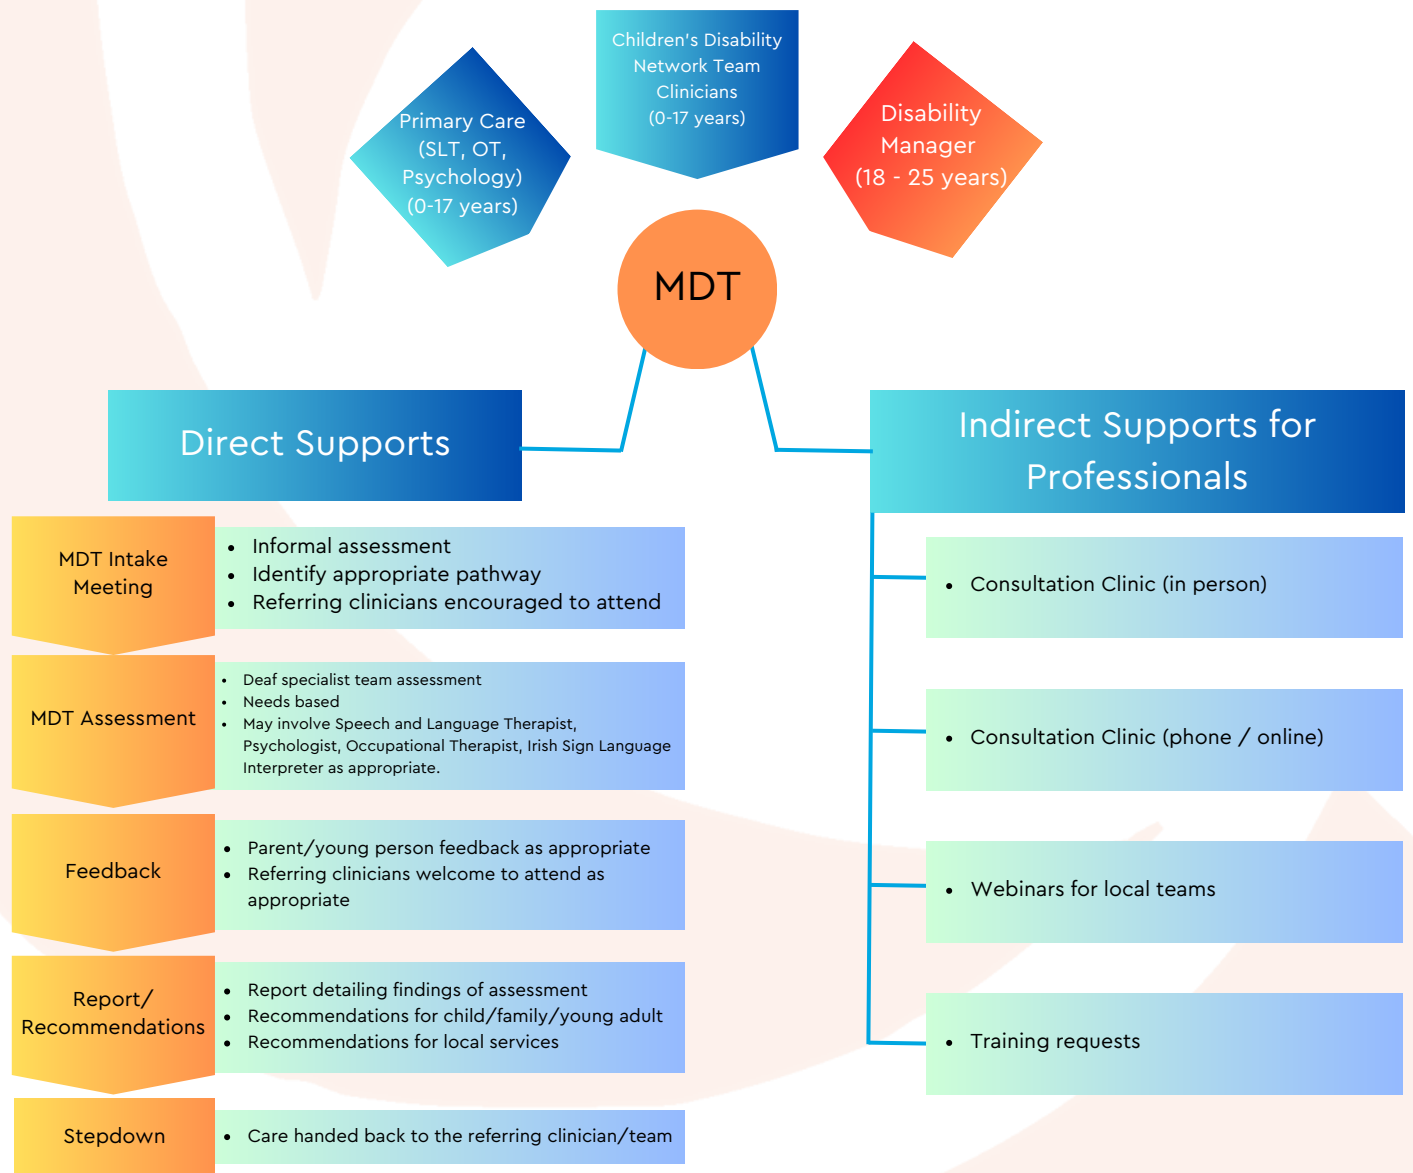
Primary Care (SLT, OT, Psychology) (0-17 years)

Children's Disability Network Team Clinicians (0-17 years)

Disability Manager (18 - 25 years)

MDT

Direct Supports

Indirect Supports for Professionals

MDT Intake Meeting

- Informal assessment
- Identify appropriate pathway
- Referring clinicians encouraged to attend

MDT Assessment

- Deaf specialist team assessment
- Needs based
- May involve Speech and Language Therapist, Psychologist, Occupational Therapist, Irish Sign Language Interpreter as appropriate.

Feedback

- Parent/young person feedback as appropriate
- Referring clinicians welcome to attend as appropriate

Report/ Recommendations

- Report detailing findings of assessment
- Recommendations for child/family/young adult
- Recommendations for local services

Stepdown

- Care handed back to the referring clinician/team

- Consultation Clinic (in person)

- Consultation Clinic (phone / online)

- Webinars for local teams

- Training requests